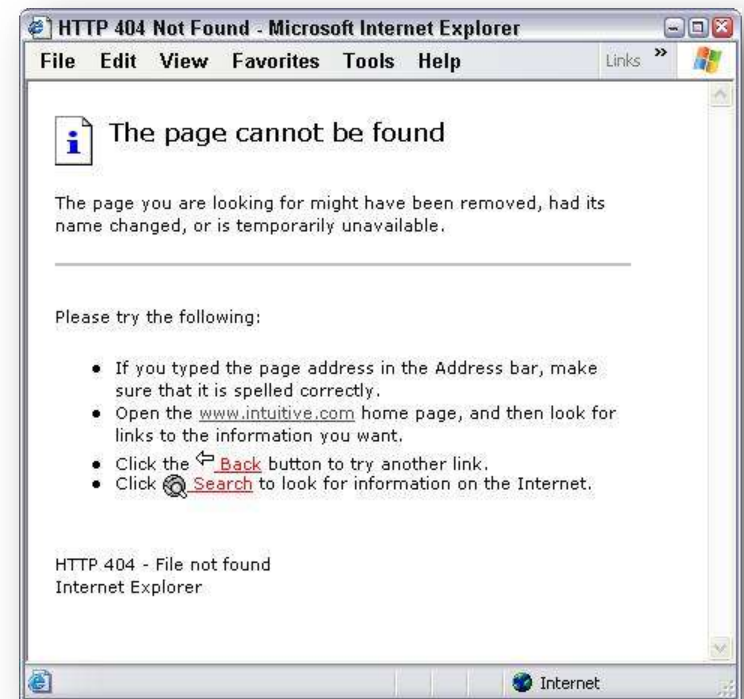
HTTP 404 Not Found - Microsoft Internet Explorer

File Edit View Favorites Tools Help Links »

The page cannot be found

The page you are looking for might have been removed, had its name changed, or is temporarily unavailable.

Please try the following:

- If you typed the page address in the Address bar, make sure that it is spelled correctly.
- Open the www.intuitive.com home page, and then look for links to the information you want.
- Click the Back button to try another link.
- Click Search to look for information on the Internet.

HTTP 404 - File not found
Internet Explorer

Internet